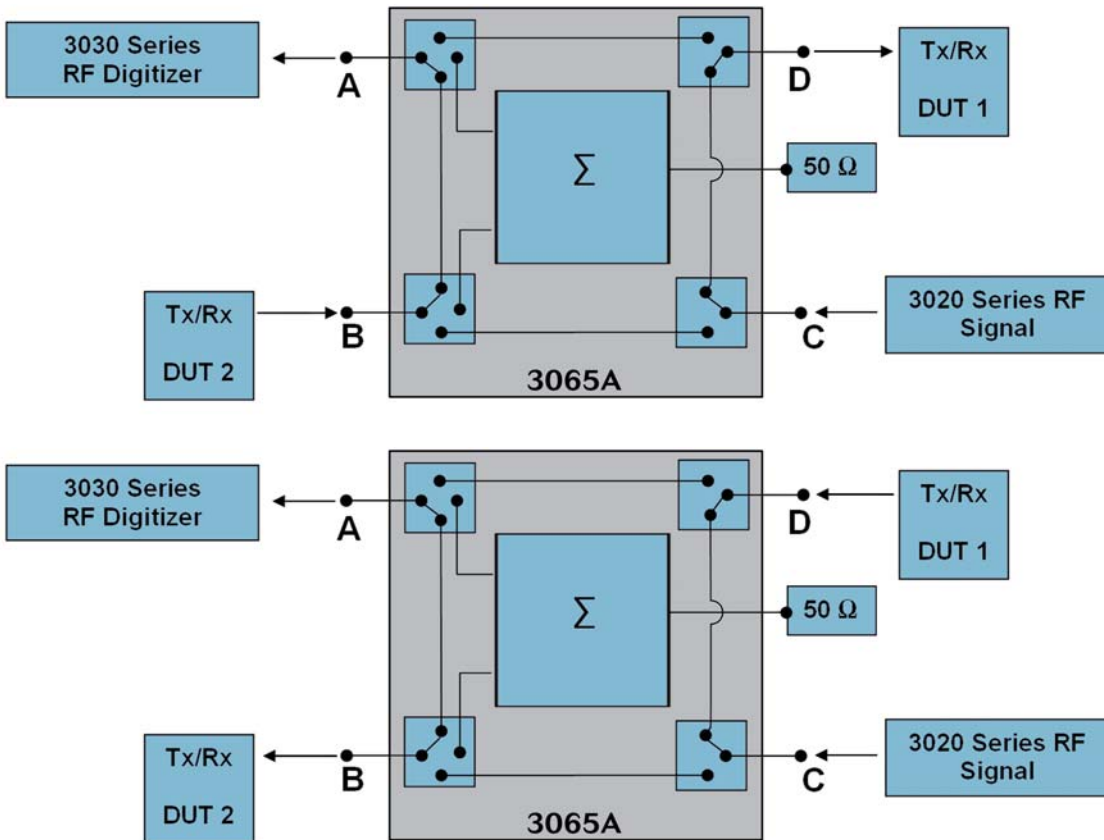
3030 Series RF Digitizer

A

$\sum$

D

Tx/Rx

DUT 1

50 Ω

Tx/Rx

DUT 2

B

C

3020 Series RF Signal

3065A

3030 Series RF Digitizer

A

$\sum$

D

Tx/Rx

DUT 1

50 Ω

Tx/Rx

DUT 2

B

C

3020 Series RF Signal

3065A